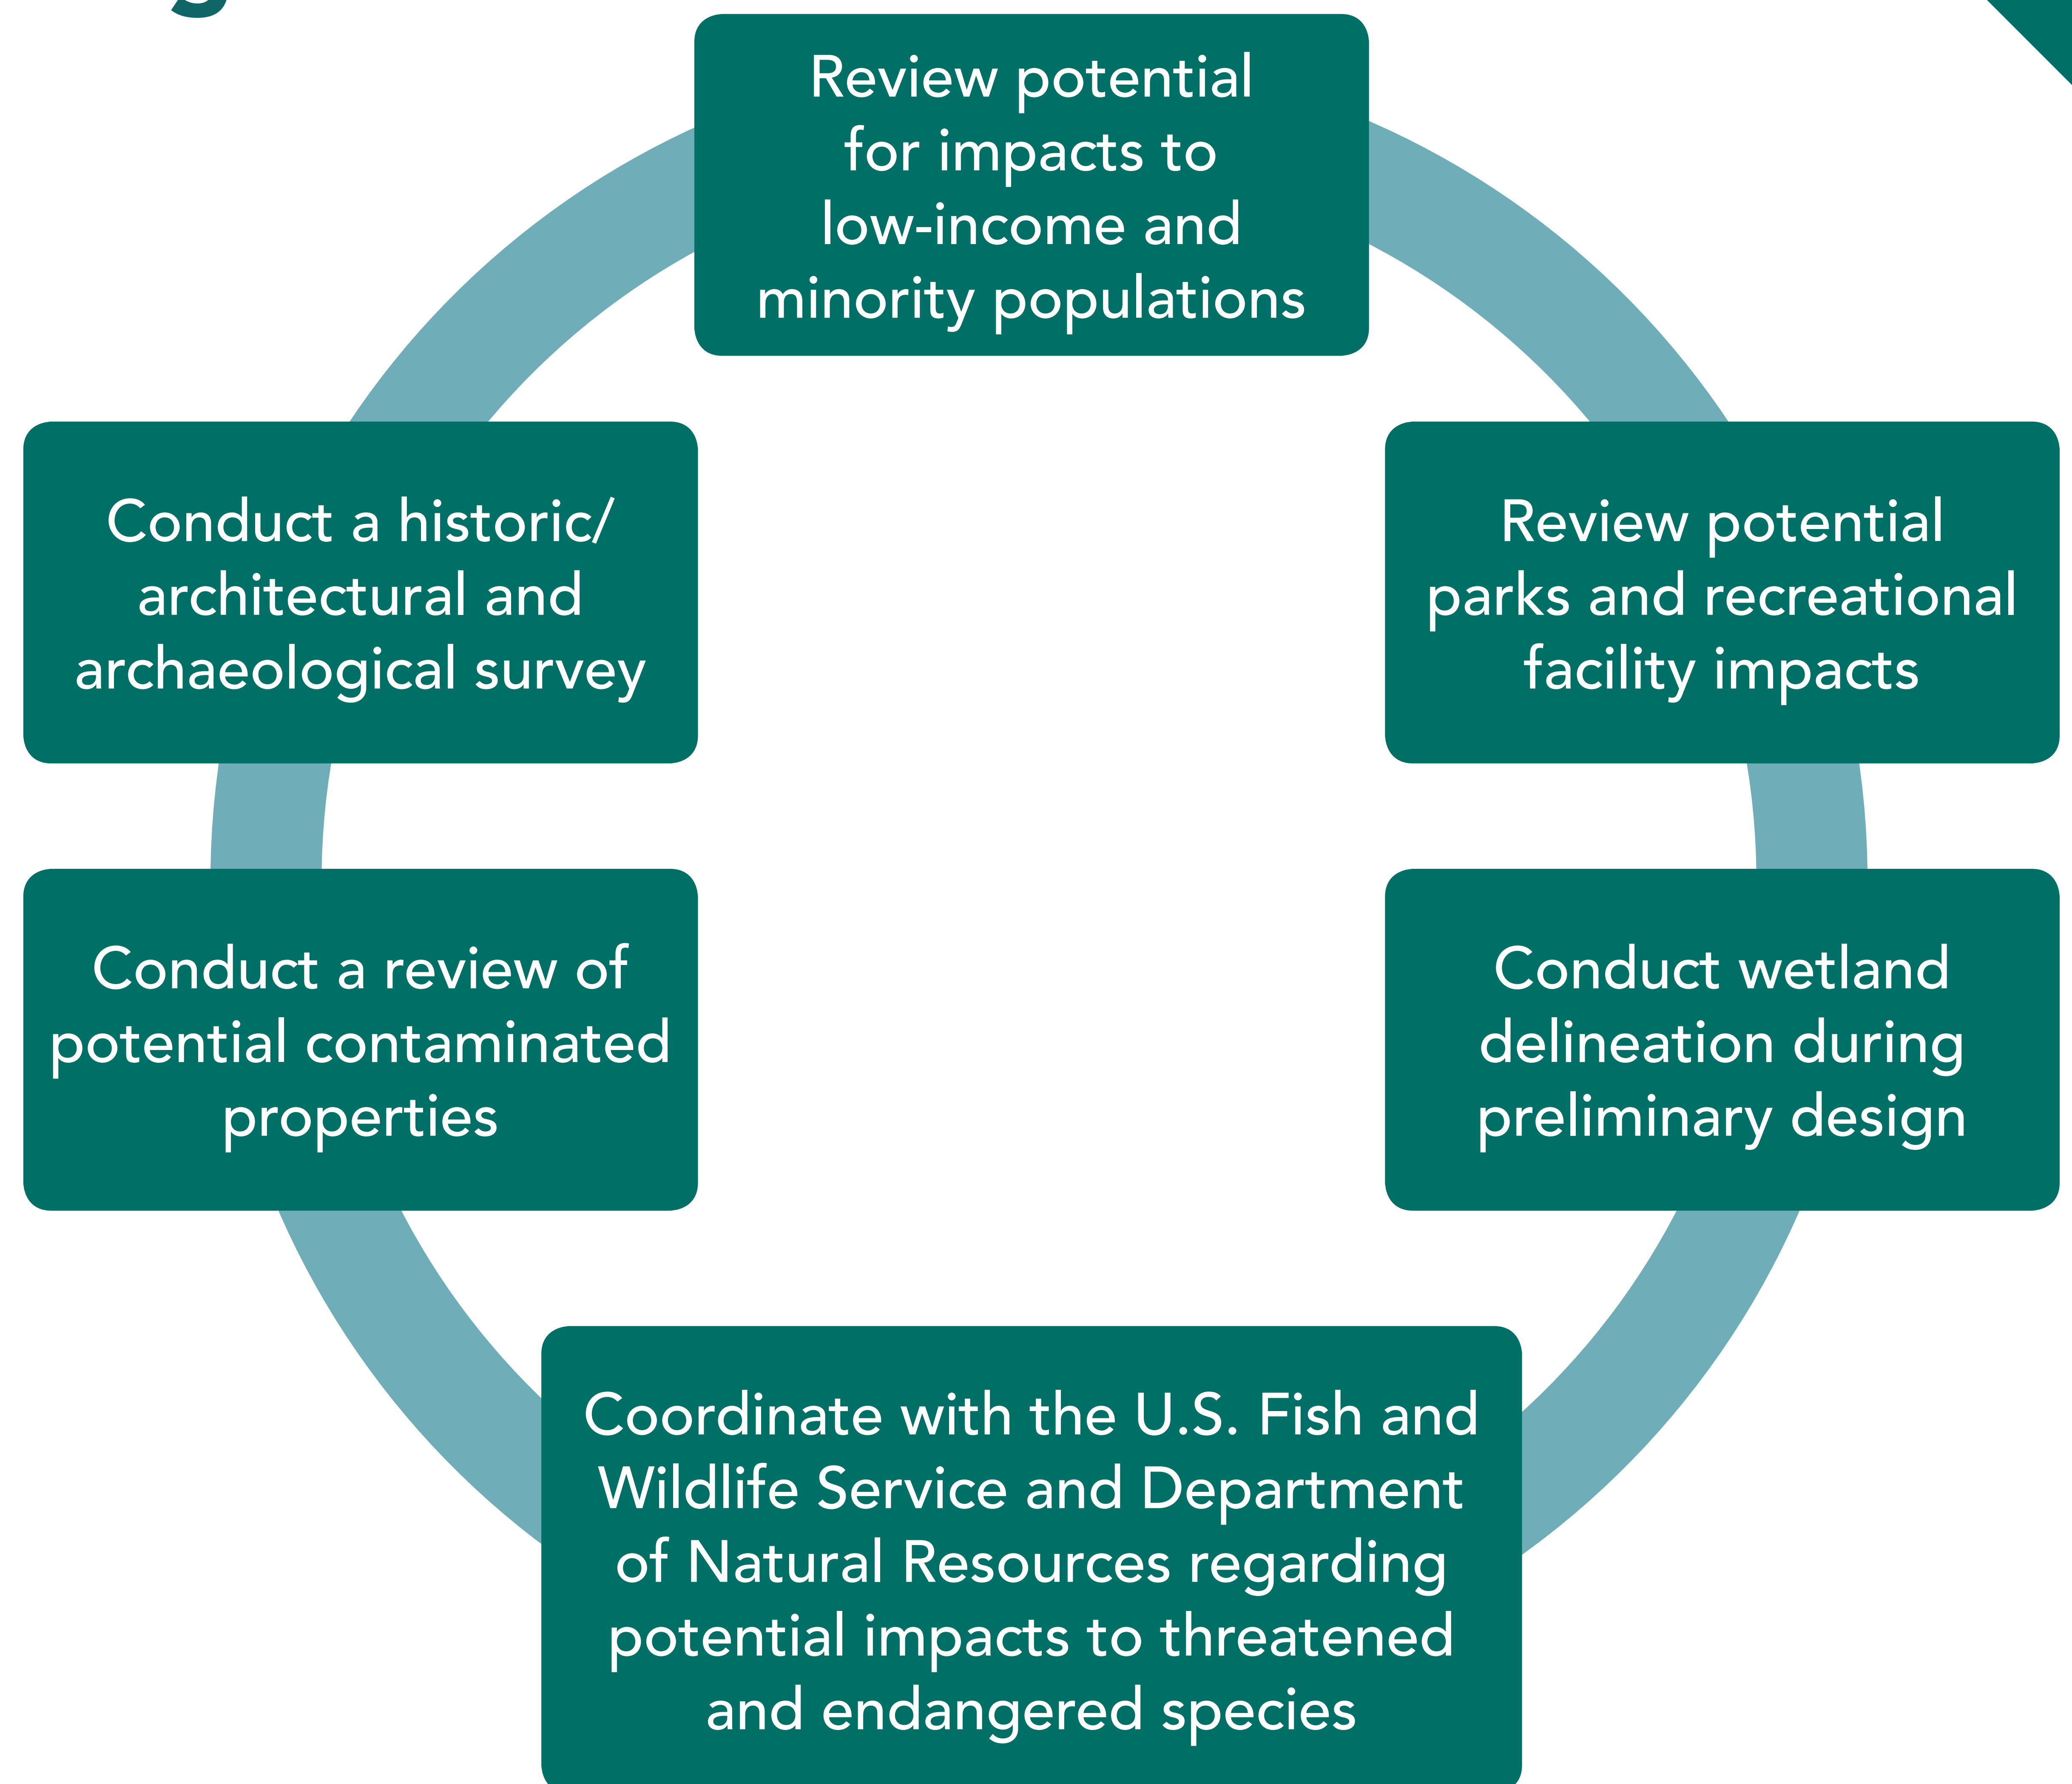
Review potential for impacts to low-income and minority populations

Review potential parks and recreational facility impacts

Conduct wetland delineation during preliminary design

Coordinate with the U.S. Fish and Wildlife Service and Department of Natural Resources regarding potential impacts to threatened and endangered species

Conduct a review of potential contaminated properties

Conduct a historic/ architectural and archaeological survey